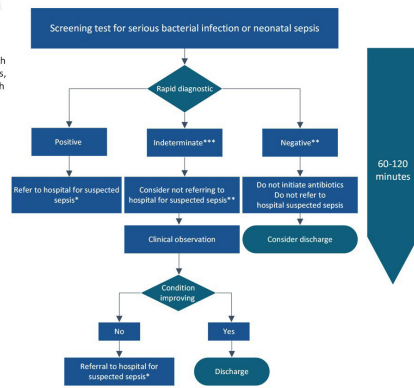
h
s,
h

Screening test for serious bacterial infection or neonatal sepsis

Rapid diagnostic

Positive

Indeterminate***

Negative**

60-120 minutes

Refer to hospital for suspected sepsis*

Consider not referring to hospital for suspected sepsis**

Do not initiate antibiotics
Do not refer to hospital suspected sepsis

Clinical observation

Consider discharge

Condition improving

No

Yes

Referral to hospital for suspected sepsis*

Discharge